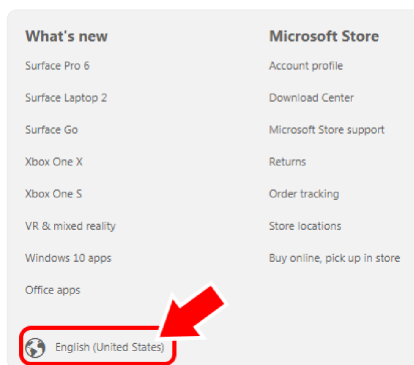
What's new

Surface Pro 6

Surface Laptop 2

Surface Go

Xbox One X

Xbox One S

VR & mixed reality

Windows 10 apps

Office apps

Microsoft Store

Account profile

Download Center

Microsoft Store support

Returns

Order tracking

Store locations

Buy online, pick up in store

English (United States)